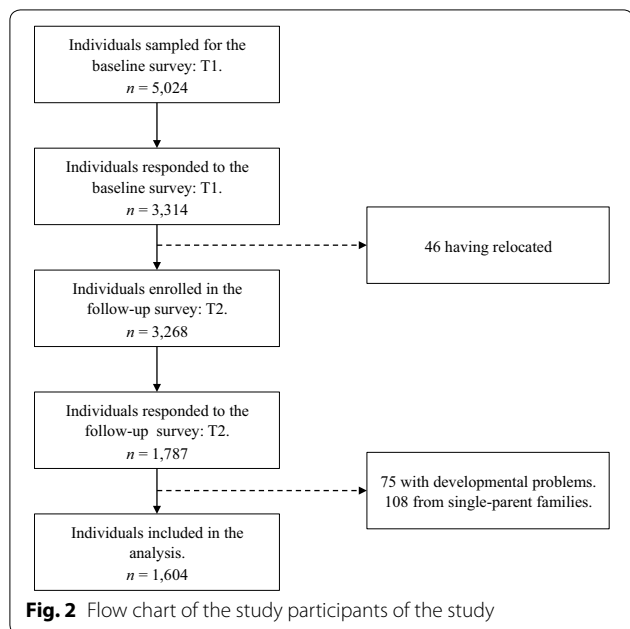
Individuals sampled for the baseline survey: T1.
$n = 5{,}024$

Individuals responded to the baseline survey: T1.
$n = 3{,}314$

46 having relocated

Individuals enrolled in the follow-up survey: T2.
$n = 3{,}268$

Individuals responded to the follow-up survey: T2.
$n = 1{,}787$

75 with developmental problems.
108 from single-parent families.

Individuals included in the analysis.
$n = 1{,}604$

**Fig. 2** Flow chart of the study participants of the study